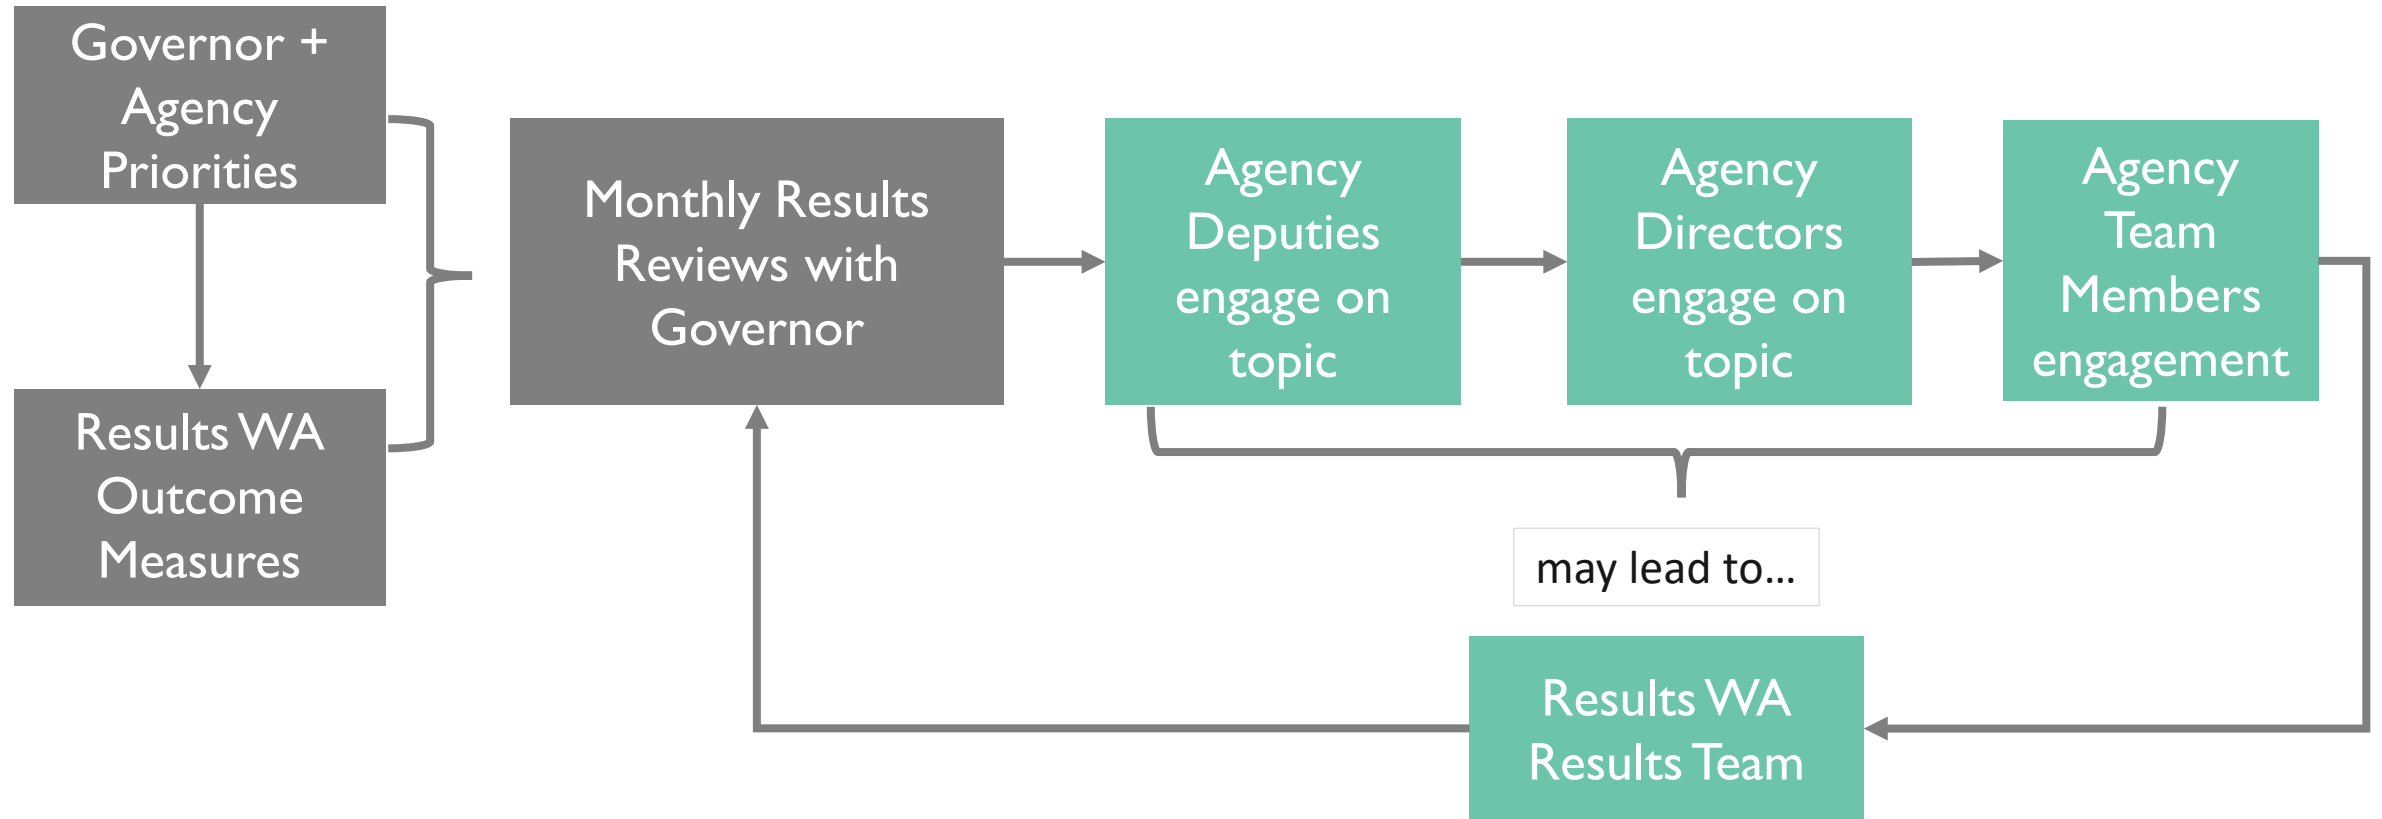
Governor + Agency Priorities

Results WA Outcome Measures

Monthly Results Reviews with Governor

Agency Deputies engage on topic

Agency Directors engage on topic

Agency Team Members engagement

may lead to...

Results WA Results Team